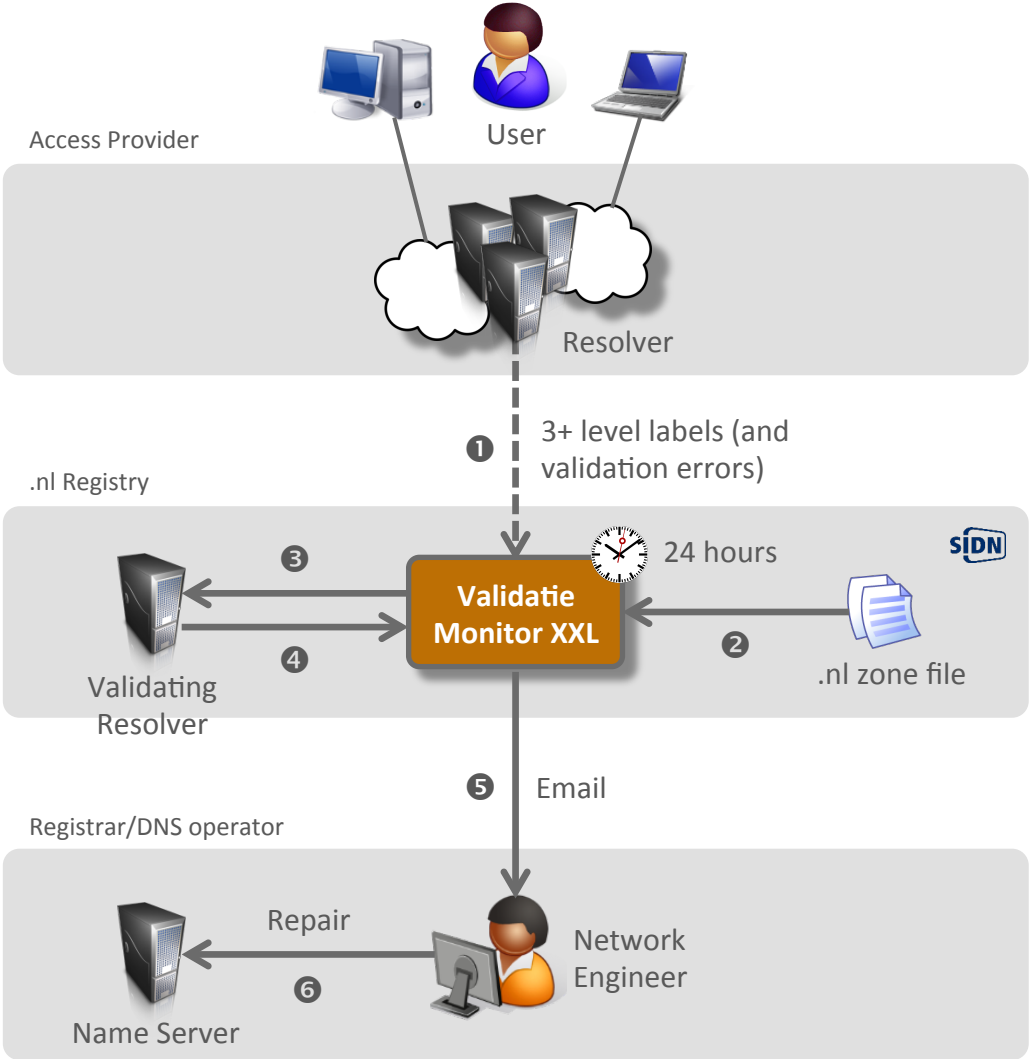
User

Access Provider

Resolver

❶ 3+ level labels (and validation errors)

.nl Registry

SIDN

24 hours

❸

❹

Validating Resolver

Validatie Monitor XXL

❷

.nl zone file

❺ Email

Registrar/DNS operator

Repair

❻

Name Server

Network Engineer